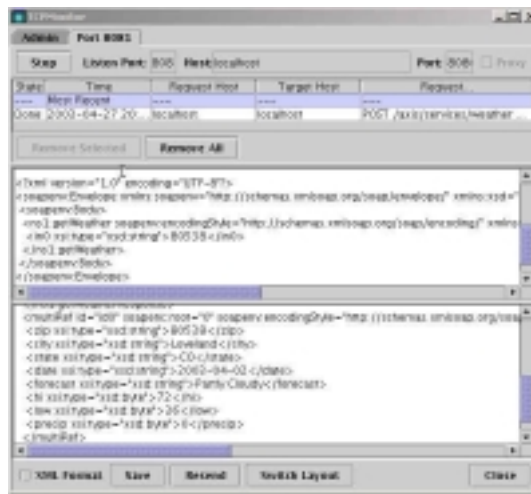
TCPMonitor

Admin | Port 8081

Stop | Listen Port: 8081 | Host: localhost | Port: 8080 | Proxy

| State | Time | Request Host | Target Host | Request... |
|---|---|---|---|---|
| --- | Most Recent | --- | --- | --- |
| Done | 2002-04-27 20:... | localhost | localhost | POST /axis/services/Weather ... |

Remove Selected | Remove All

<?xml version="1.0" encoding="UTF-8"?>
<soapenv:Envelope xmlns:soapenv="http://schemas.xmlsoap.org/soap/envelope/" xmlns:xsd="
<soapenv:Body>
<ns1:getWeather soapenv:encodingStyle="http://schemas.xmlsoap.org/soap/encoding/" xmlns
<in0 xsi:type="xsd:string">80538</in0>
</ns1:getWeather>
</soapenv:Body>
</soapenv:Envelope>

<multiRef id="id0" soapenc:root="0" soapenv:encodingStyle="http://schemas.xmlsoap.org/soap
<zip xsi:type="xsd:string">80538</zip>
<city xsi:type="xsd:string">Loveland</city>
<state xsi:type="xsd:string">CO</state>
<date xsi:type="xsd:string">2002-04-02</date>
<forecast xsi:type="xsd:string">Partly Cloudy</forecast>
<hi xsi:type="xsd:byte">72</hi>
<low xsi:type="xsd:byte">26</low>
<precip xsi:type="xsd:byte">0</precip>
</multiRef>

XML Format | Save | Resend | Switch Layout | Close